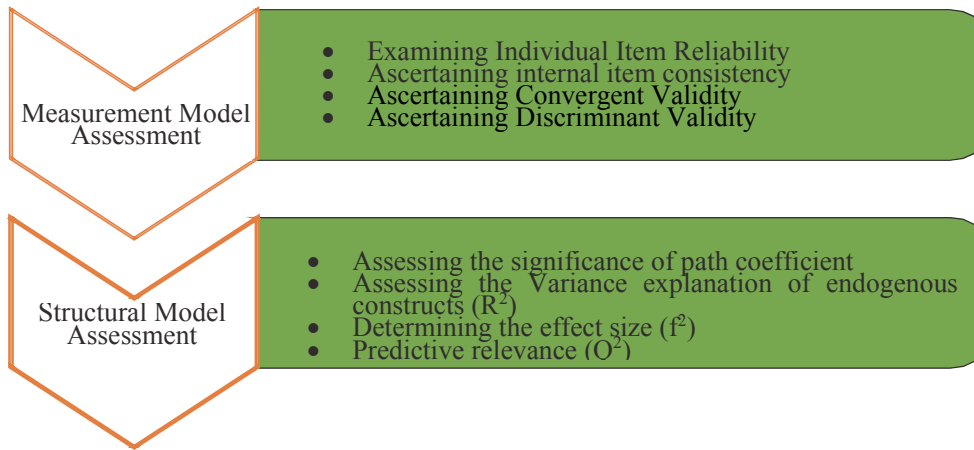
Measurement Model Assessment

- Examining Individual Item Reliability
- Ascertaining internal item consistency
- Ascertaining Convergent Validity
- Ascertaining Discriminant Validity

Structural Model Assessment

- Assessing the significance of path coefficient
- Assessing the Variance explanation of endogenous constructs ($R^2$)
- Determining the effect size ($f^2$)
- Predictive relevance ($O^2$)